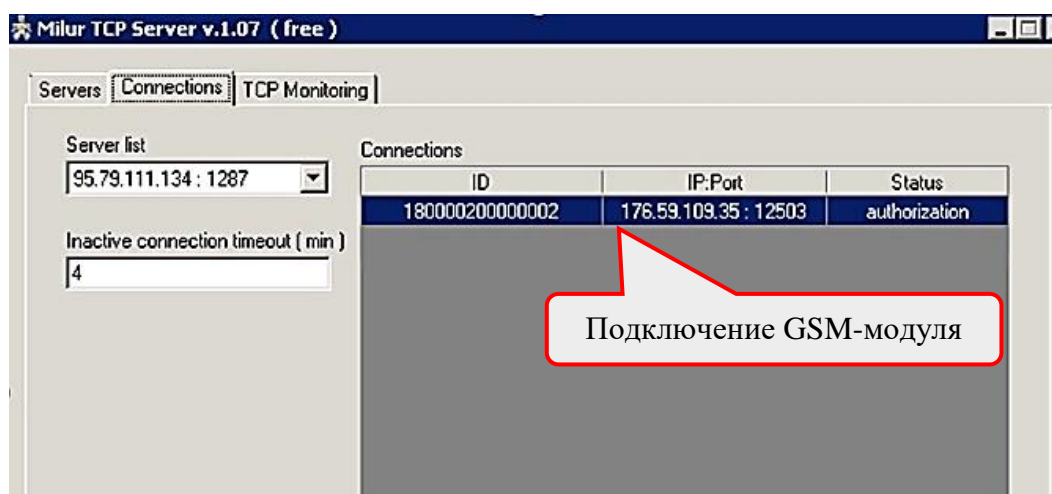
Milur TCP Server v.1.07 ( free )

Servers | Connections | TCP Monitoring

Server list
95.79.111.134 : 1287

Inactive connection timeout ( min )
4

Connections

| ID | IP:Port | Status |
|---|---|---|
| 180000200000002 | 176.59.109.35 : 12503 | authorization |

Подключение GSM-модуля